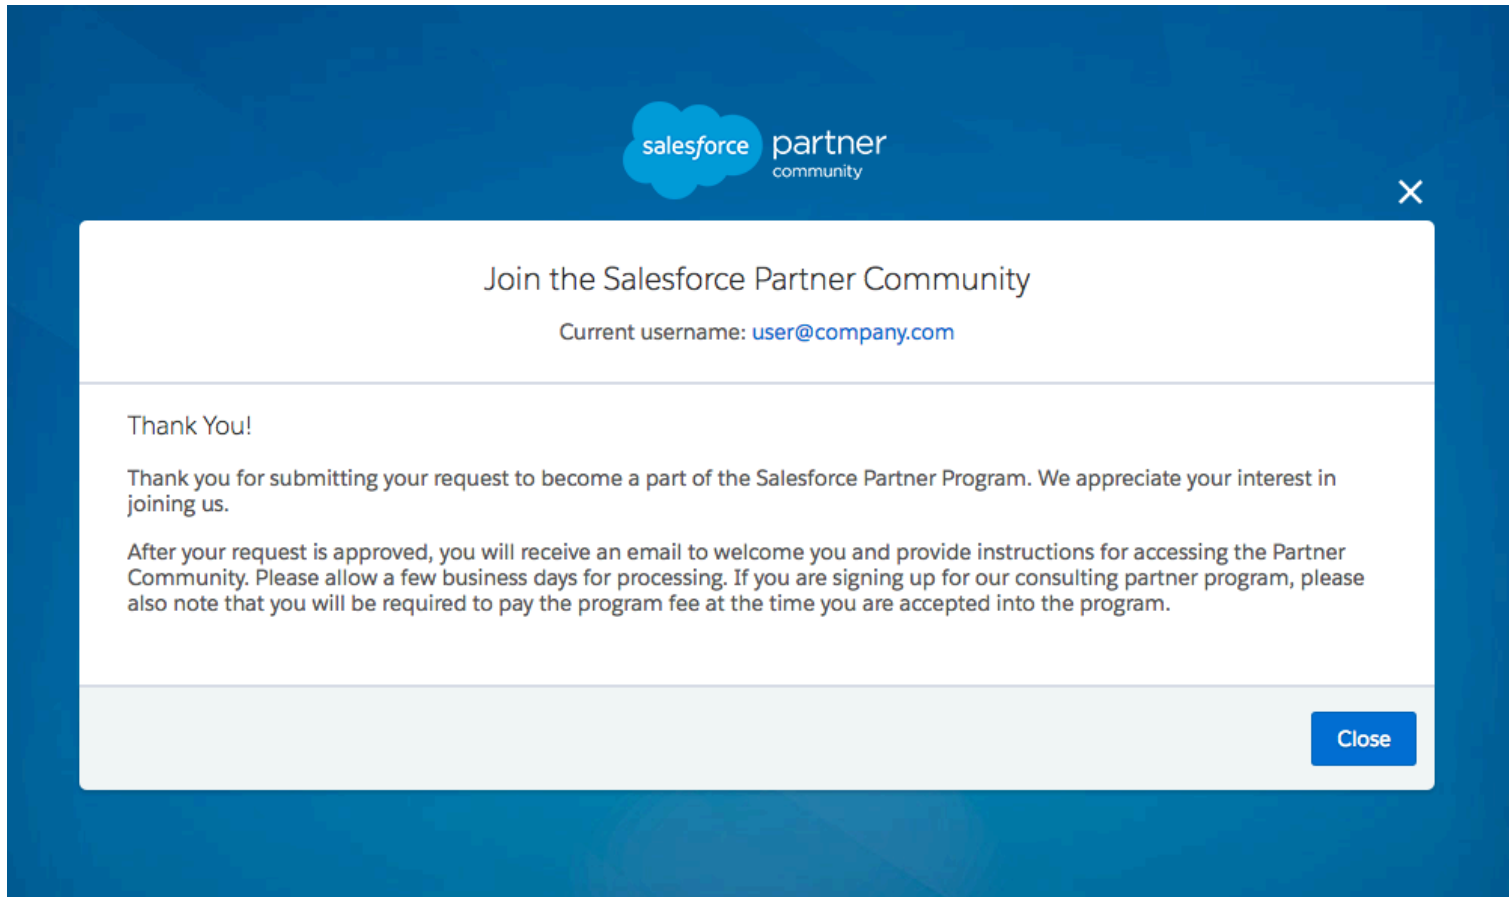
salesforce partner community

Join the Salesforce Partner Community

Current username: user@company.com

Thank You!

Thank you for submitting your request to become a part of the Salesforce Partner Program. We appreciate your interest in joining us.

After your request is approved, you will receive an email to welcome you and provide instructions for accessing the Partner Community. Please allow a few business days for processing. If you are signing up for our consulting partner program, please also note that you will be required to pay the program fee at the time you are accepted into the program.

Close